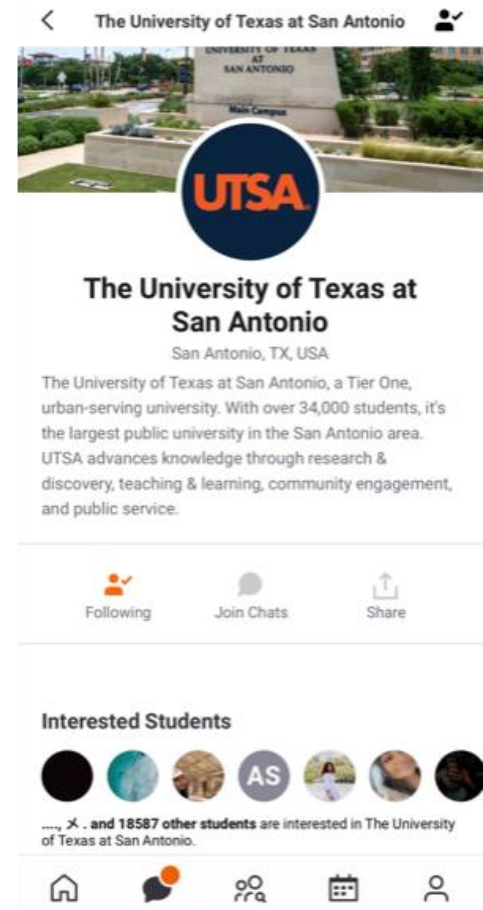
The University of Texas at San Antonio

UNIVERSITY OF TEXAS AT SAN ANTONIO

Main Campus

UTSA

The University of Texas at San Antonio

San Antonio, TX, USA

The University of Texas at San Antonio, a Tier One, urban-serving university. With over 34,000 students, it's the largest public university in the San Antonio area. UTSA advances knowledge through research & discovery, teaching & learning, community engagement, and public service.

Following Join Chats Share

Interested Students

AS

...., メ. and 18587 other students are interested in The University of Texas at San Antonio.